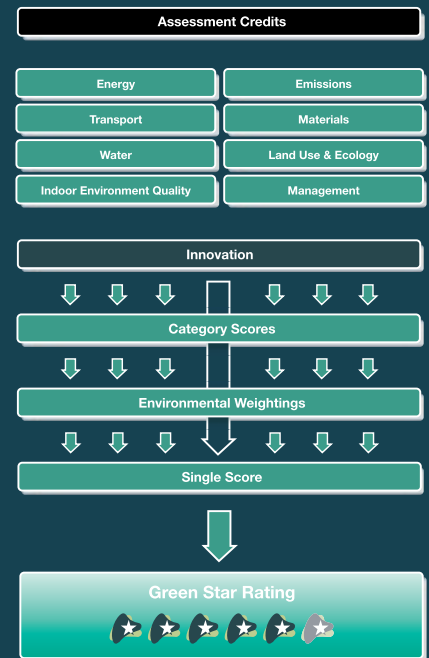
Assessment Credits

Energy
Emissions
Transport
Materials
Water
Land Use & Ecology
Indoor Environment Quality
Management

Innovation

Category Scores

Environmental Weightings

Single Score

Green Star Rating